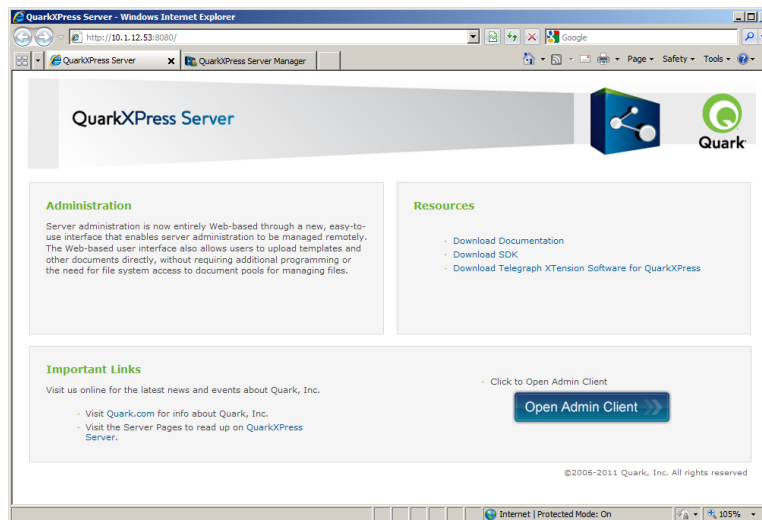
QuarkXPress Server - Windows Internet Explorer

http://10.1.12.53:8080/

Google

QuarkXPress Server

QuarkXPress Server Manager

Page ▾ Safety ▾ Tools ▾

QuarkXPress Server

Quark

Administration

Server administration is now entirely Web-based through a new, easy-to-use interface that enables server administration to be managed remotely. The Web-based user interface also allows users to upload templates and other documents directly, without requiring additional programming or the need for file system access to document pools for managing files.

Resources

· Download Documentation
· Download SDK
· Download Telegraph XTension Software for QuarkXPress

Important Links

Visit us online for the latest news and events about Quark, Inc.

· Visit Quark.com for info about Quark, Inc.
· Visit the Server Pages to read up on QuarkXPress Server.

· Click to Open Admin Client

Open Admin Client

©2006-2011 Quark, Inc. All rights reserved

Internet | Protected Mode: On

105%